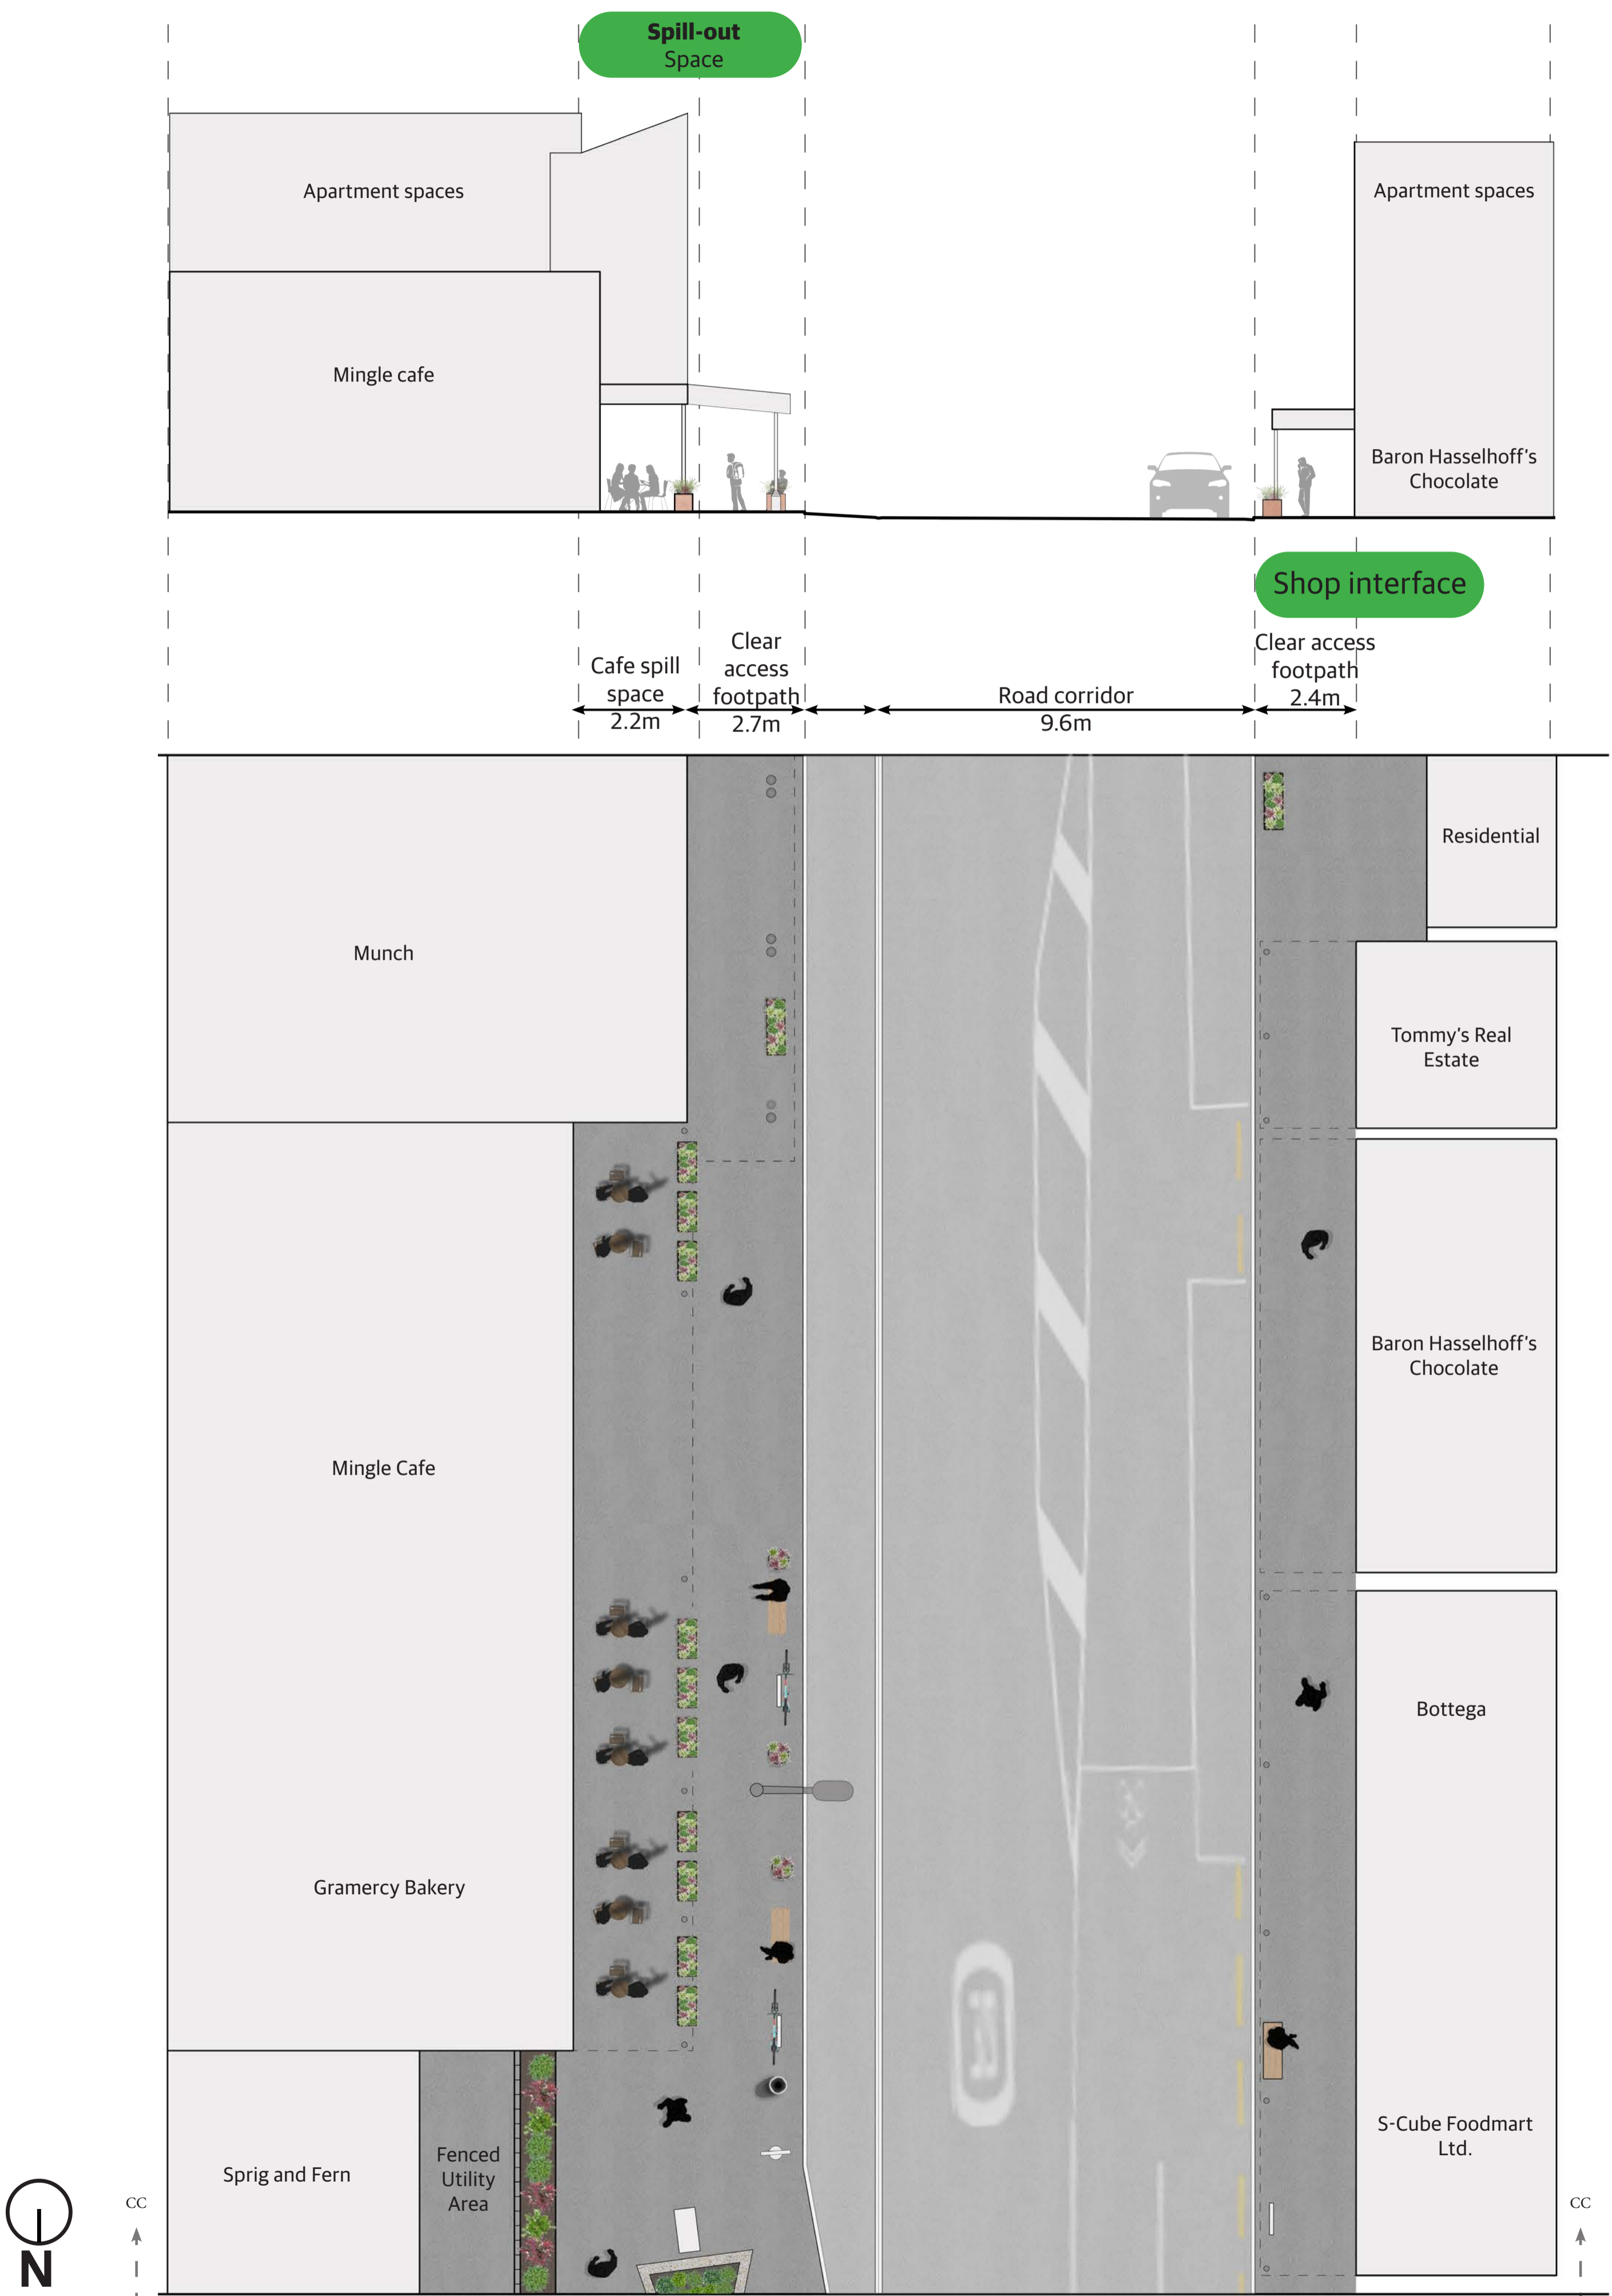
Spill-out Space

Apartment spaces

Mingle cafe

Apartment spaces

Baron Hasselhoff's Chocolate

Shop interface

Cafe spill space 2.2m

Clear access footpath 2.7m

Road corridor 9.6m

Clear access footpath 2.4m

Munch

Residential

Tommy's Real Estate

Baron Hasselhoff's Chocolate

Mingle Cafe

Bottega

Gramercy Bakery

S-Cube Foodmart Ltd.

Sprig and Fern

Fenced Utility Area

CC

CC

N